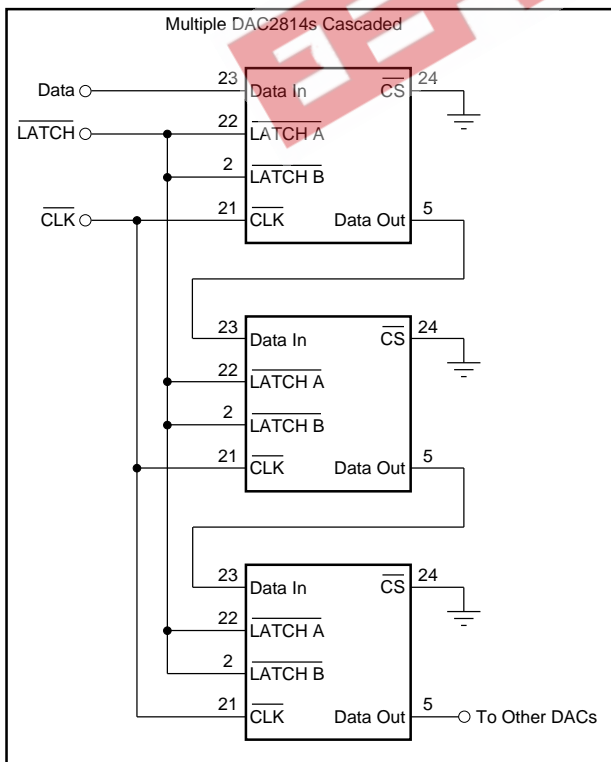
Multiple DAC2814s Cascaded

Data
$\overline{LATCH}$
$\overline{CLK}$

23 Data In
$\overline{CS}$ 24
22 $\overline{LATCH\ A}$
2 $\overline{LATCH\ B}$
21 $\overline{CLK}$
Data Out 5

23 Data In
$\overline{CS}$ 24
22 $\overline{LATCH\ A}$
2 $\overline{LATCH\ B}$
21 $\overline{CLK}$
Data Out 5

23 Data In
$\overline{CS}$ 24
22 $\overline{LATCH\ A}$
2 $\overline{LATCH\ B}$
21 $\overline{CLK}$
Data Out 5

To Other DACs